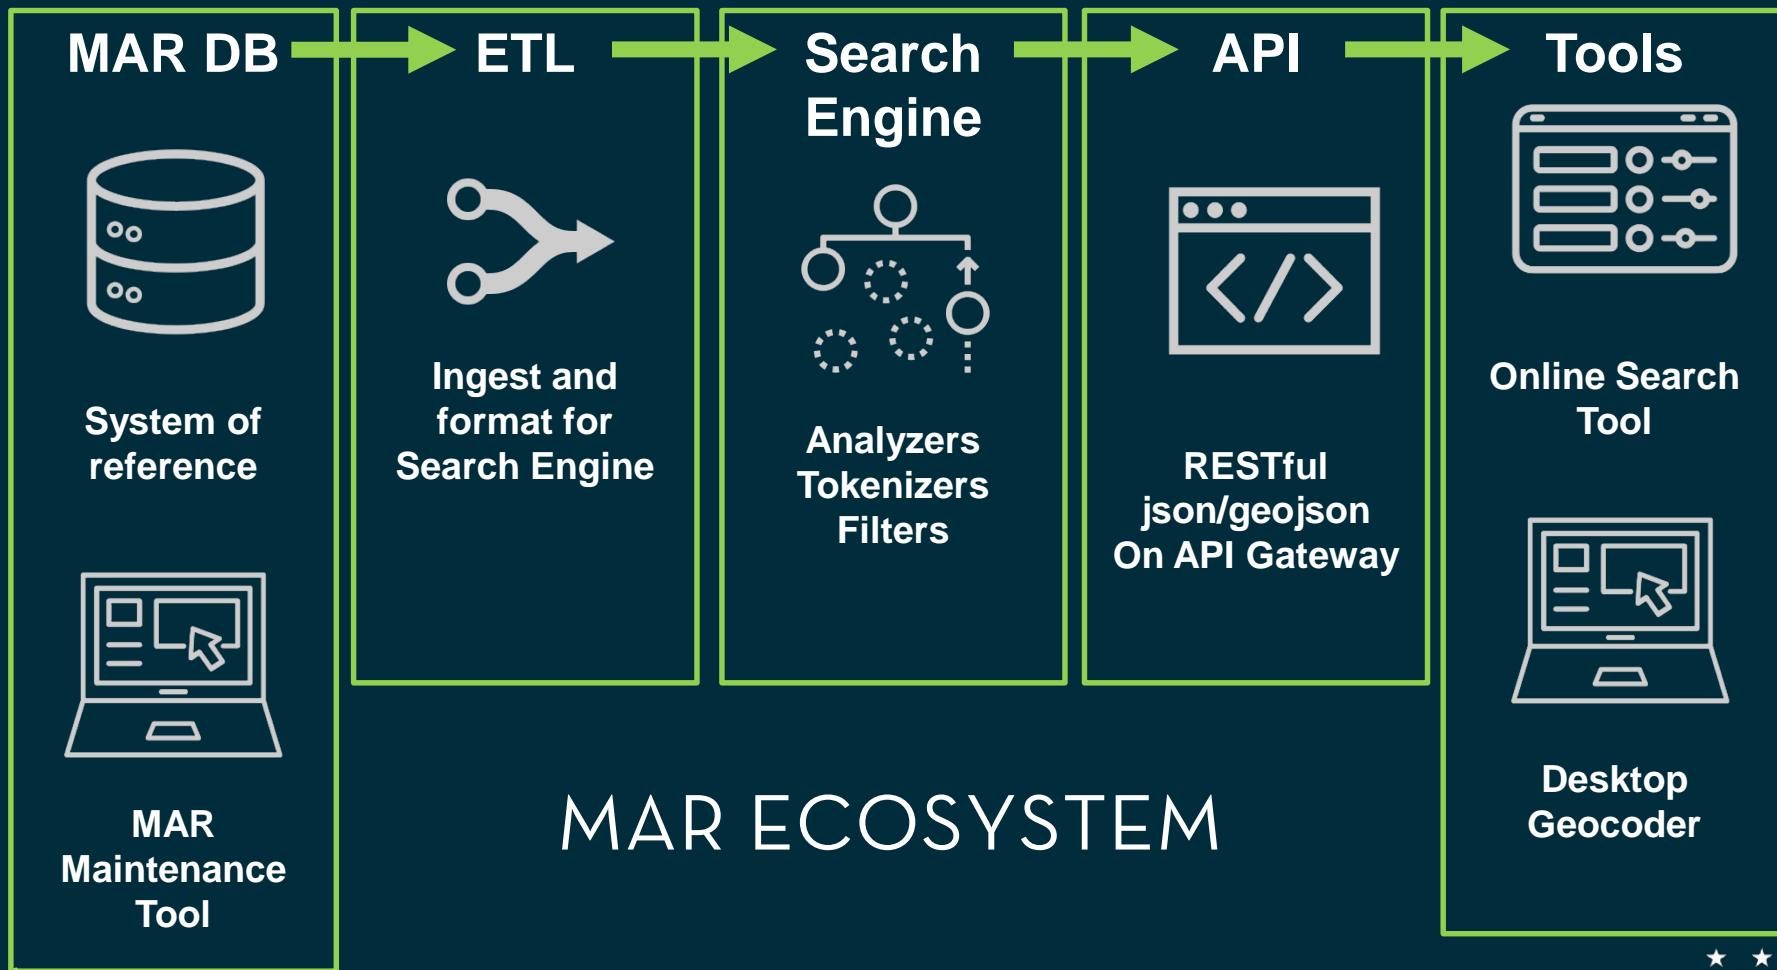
MAR DB

System of reference

MAR Maintenance Tool

ETL

Ingest and format for Search Engine

Search Engine

Analyzers Tokenizers Filters

API

RESTful json/geojson On API Gateway

Tools

Online Search Tool

Desktop Geocoder

MAR ECOSYSTEM